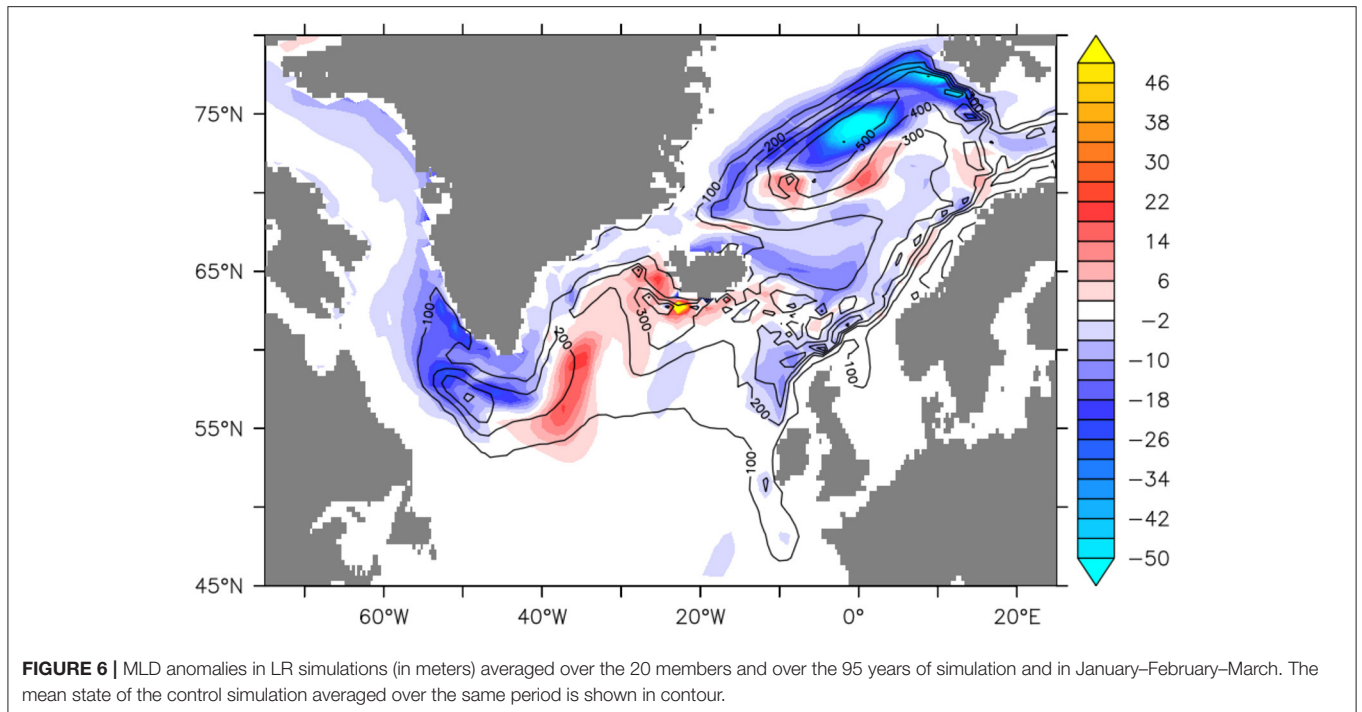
75°N
65°N
55°N
45°N
60°W
40°W
20°W
0°
20°E

100
200
300
400
500
300
100
300
200
100
200
100
100

46
38
30
22
14
6
−2
−10
−18
−26
−34
−42
−50

**FIGURE 6 |** MLD anomalies in LR simulations (in meters) averaged over the 20 members and over the 95 years of simulation and in January–February–March. The mean state of the control simulation averaged over the same period is shown in contour.